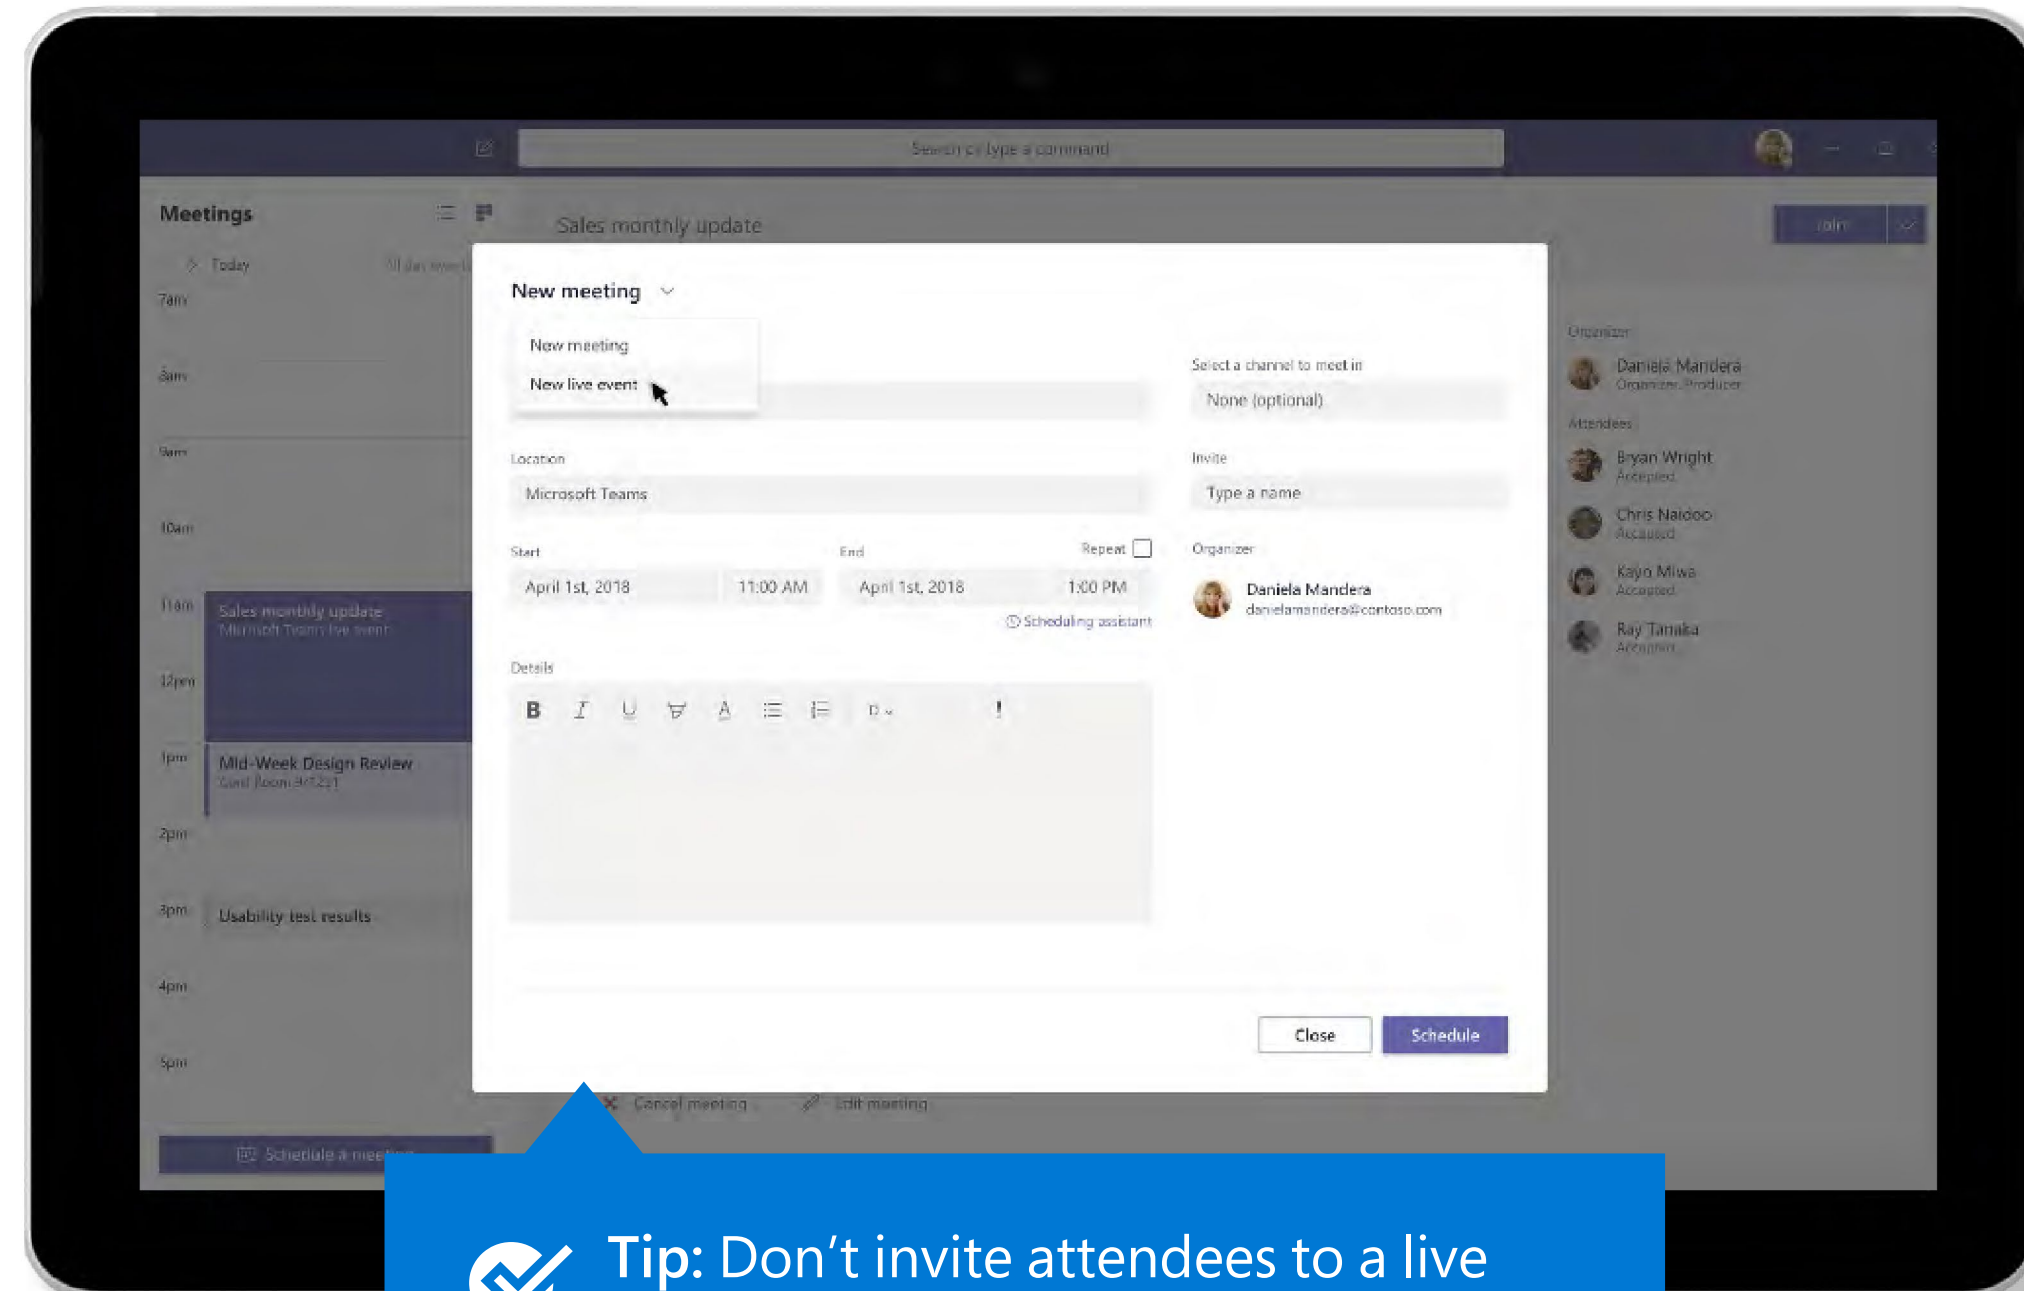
Search or type a command

Meetings

Today

7am

8am

9am

10am

11am

12pm

1pm

2pm

3pm

4pm

5pm

Sales monthly update
Microsoft Teams live event

Mid-Week Design Review
Conf Room 3/1231

Usability test results

Schedule a meeting

Sales monthly update

Join

New meeting

New meeting
New live event

Select a channel to meet in
None (optional)

Location
Microsoft Teams

Invite
Type a name

Start
April 1st, 2018
11:00 AM

End
April 1st, 2018
1:00 PM

Repeat

Scheduling assistant

Organizer
Daniela Mandera
danielamandera@contoso.com

Details

B I U

Close
Schedule

Cancel meeting
Edit meeting

Organizer
Daniela Mandera
Organizer, Producer

Attendees
Bryan Wright
Accepted
Chris Naidoo
Accepted
Kayo Miwa
Accepted
Ray Tanaka
Accepted

Tip: Don’t invite attendees to a live